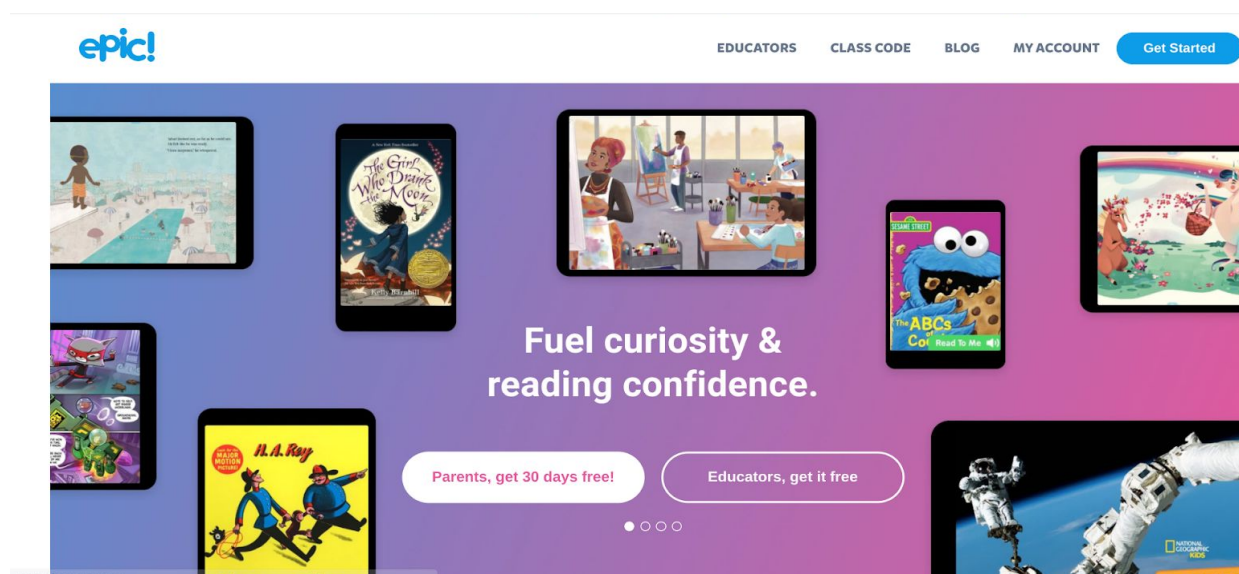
epic!

EDUCATORS CLASS CODE BLOG MY ACCOUNT Get Started

A New York Times Bestseller
The Girl Who Drank the Moon
Kelly Barnhill

SESAME STREET
The ABCs of Co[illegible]
Read To Me

Fuel curiosity & reading confidence.

H. A. Rey

NOW A MAJOR MOTION PICTURE

NATIONAL GEOGRAPHIC KIDS

Parents, get 30 days free!

Educators, get it free